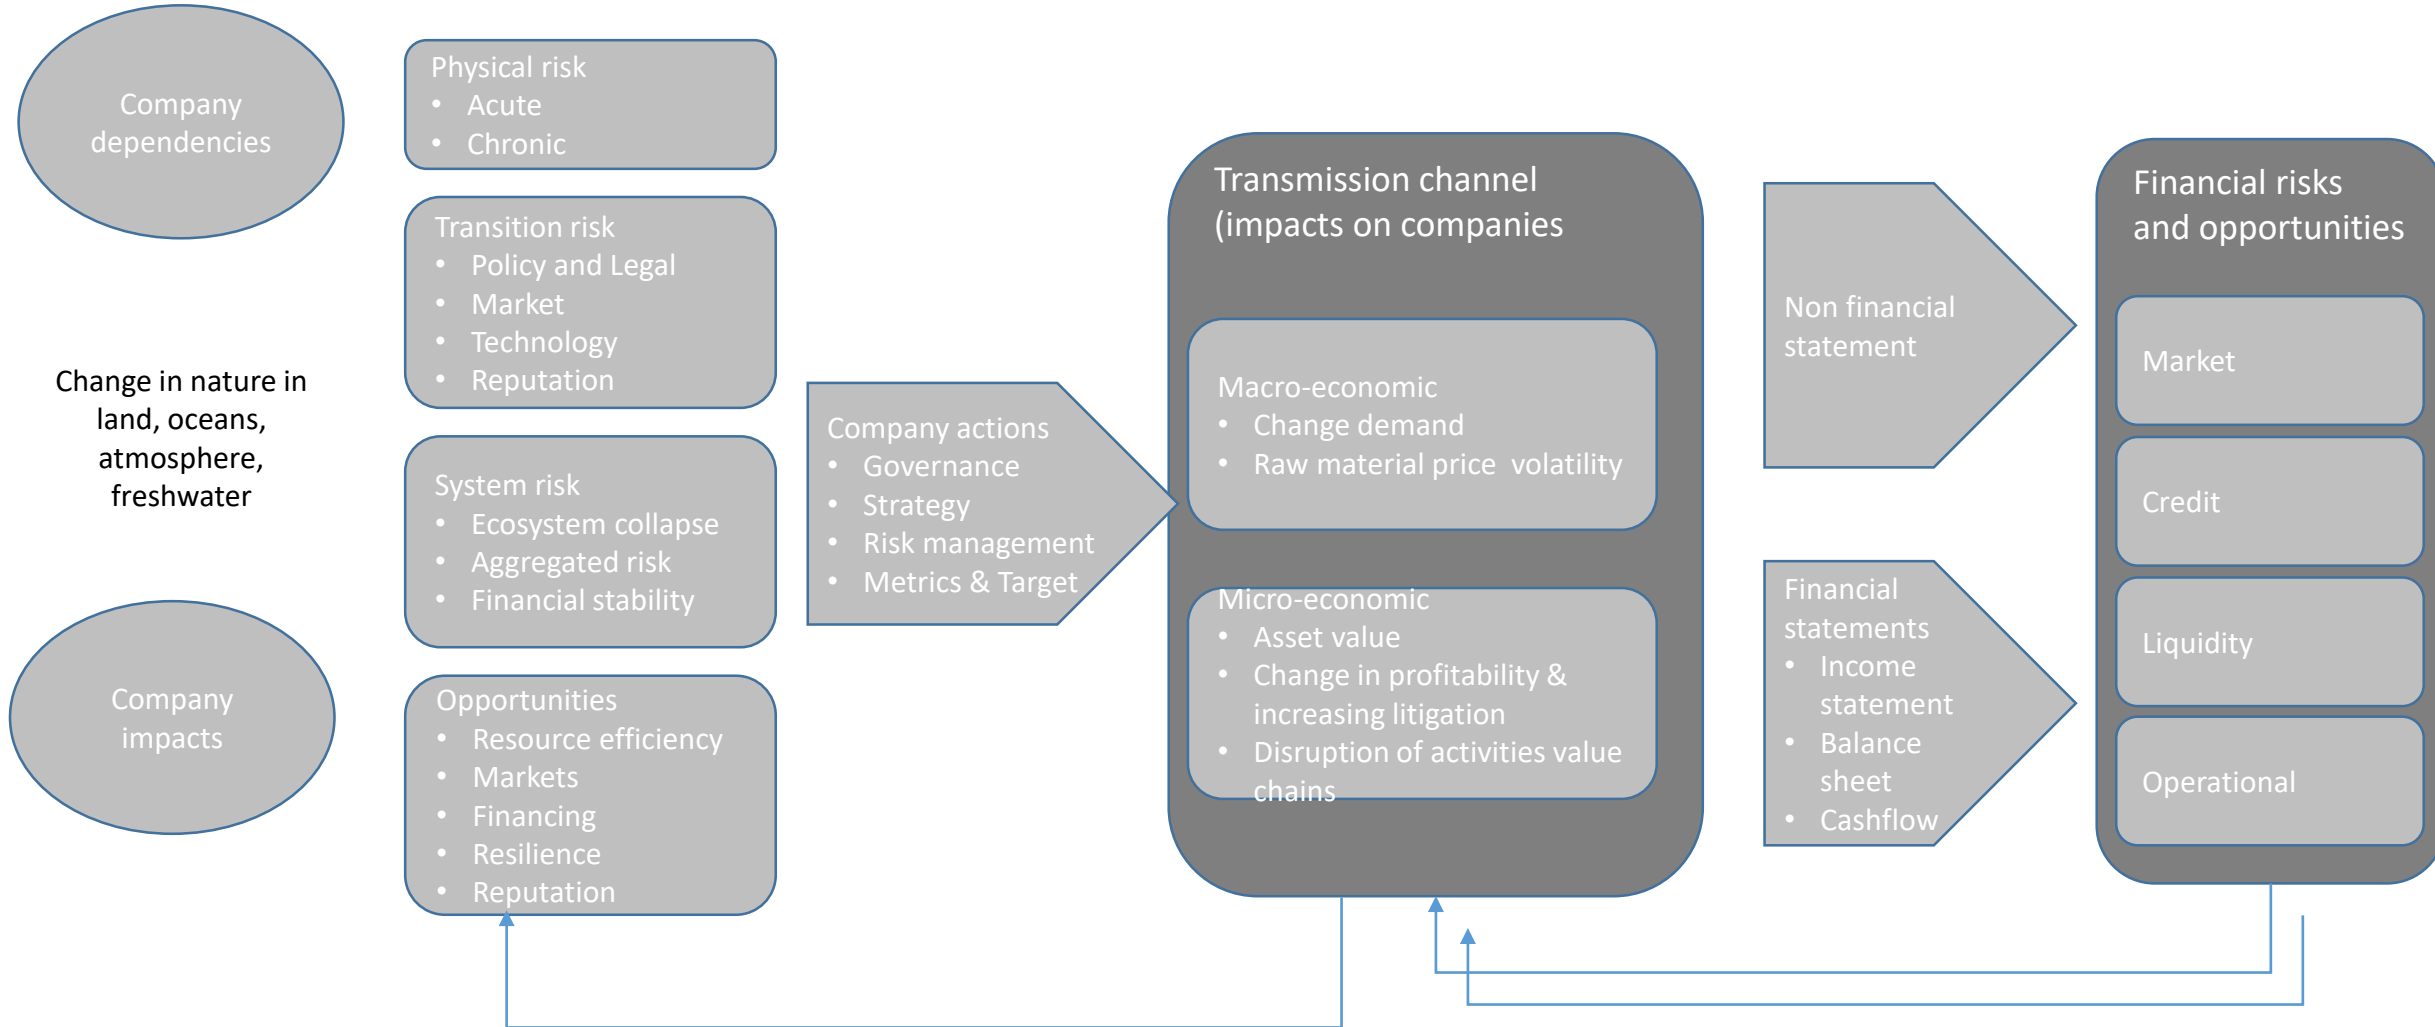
Company dependencies

Change in nature in land, oceans, atmosphere, freshwater

Company impacts

Physical risk
- Acute
- Chronic

Transition risk
- Policy and Legal
- Market
- Technology
- Reputation

System risk
- Ecosystem collapse
- Aggregated risk
- Financial stability

Opportunities
- Resource efficiency
- Markets
- Financing
- Resilience
- Reputation

Company actions
- Governance
- Strategy
- Risk management
- Metrics & Target

Transmission channel (impacts on companies

Macro-economic
- Change demand
- Raw material price volatility

Micro-economic
- Asset value
- Change in profitability & increasing litigation
- Disruption of activities value chains

Non financial statement

Financial statements
- Income statement
- Balance sheet
- Cashflow

Financial risks and opportunities

Market

Credit

Liquidity

Operational